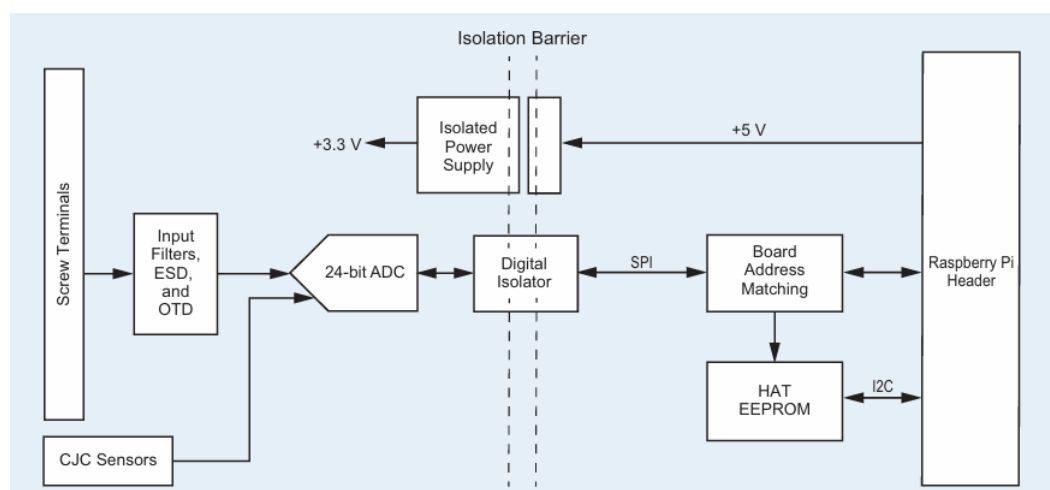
Isolation Barrier

+3.3 V

Isolated Power Supply

+5 V

Screw Terminals

Input Filters, ESD, and OTD

24-bit ADC

Digital Isolator

SPI

Board Address Matching

Raspberry Pi Header

HAT EEPROM

I2C

CJC Sensors